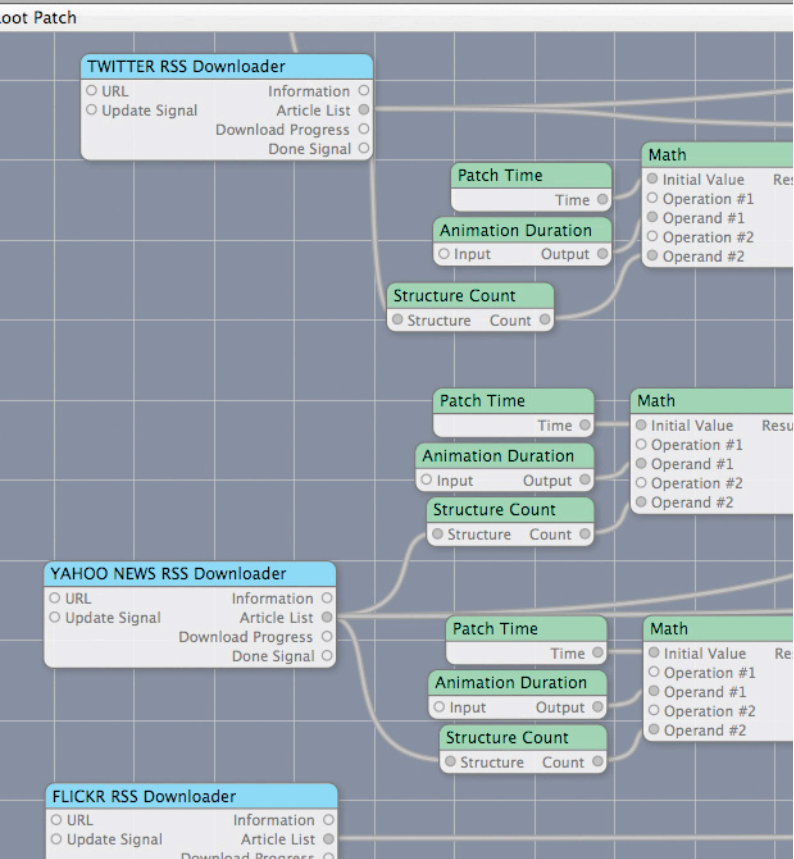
oot Patch

TWITTER RSS Downloader
URL
Update Signal
Information
Article List
Download Progress
Done Signal

Patch Time
Time

Math
Initial Value
Res
Operation #1
Operand #1
Operation #2
Operand #2

Animation Duration
Input
Output

Structure Count
Structure
Count

Patch Time
Time

Math
Initial Value
Resu
Operation #1
Operand #1
Operation #2
Operand #2

Animation Duration
Input
Output

Structure Count
Structure
Count

YAHOO NEWS RSS Downloader
URL
Update Signal
Information
Article List
Download Progress
Done Signal

Patch Time
Time

Math
Initial Value
Re
Operation #1
Operand #1
Operation #2
Operand #2

Animation Duration
Input
Output

Structure Count
Structure
Count

FLICKR RSS Downloader
URL
Update Signal
Information
Article List
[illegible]